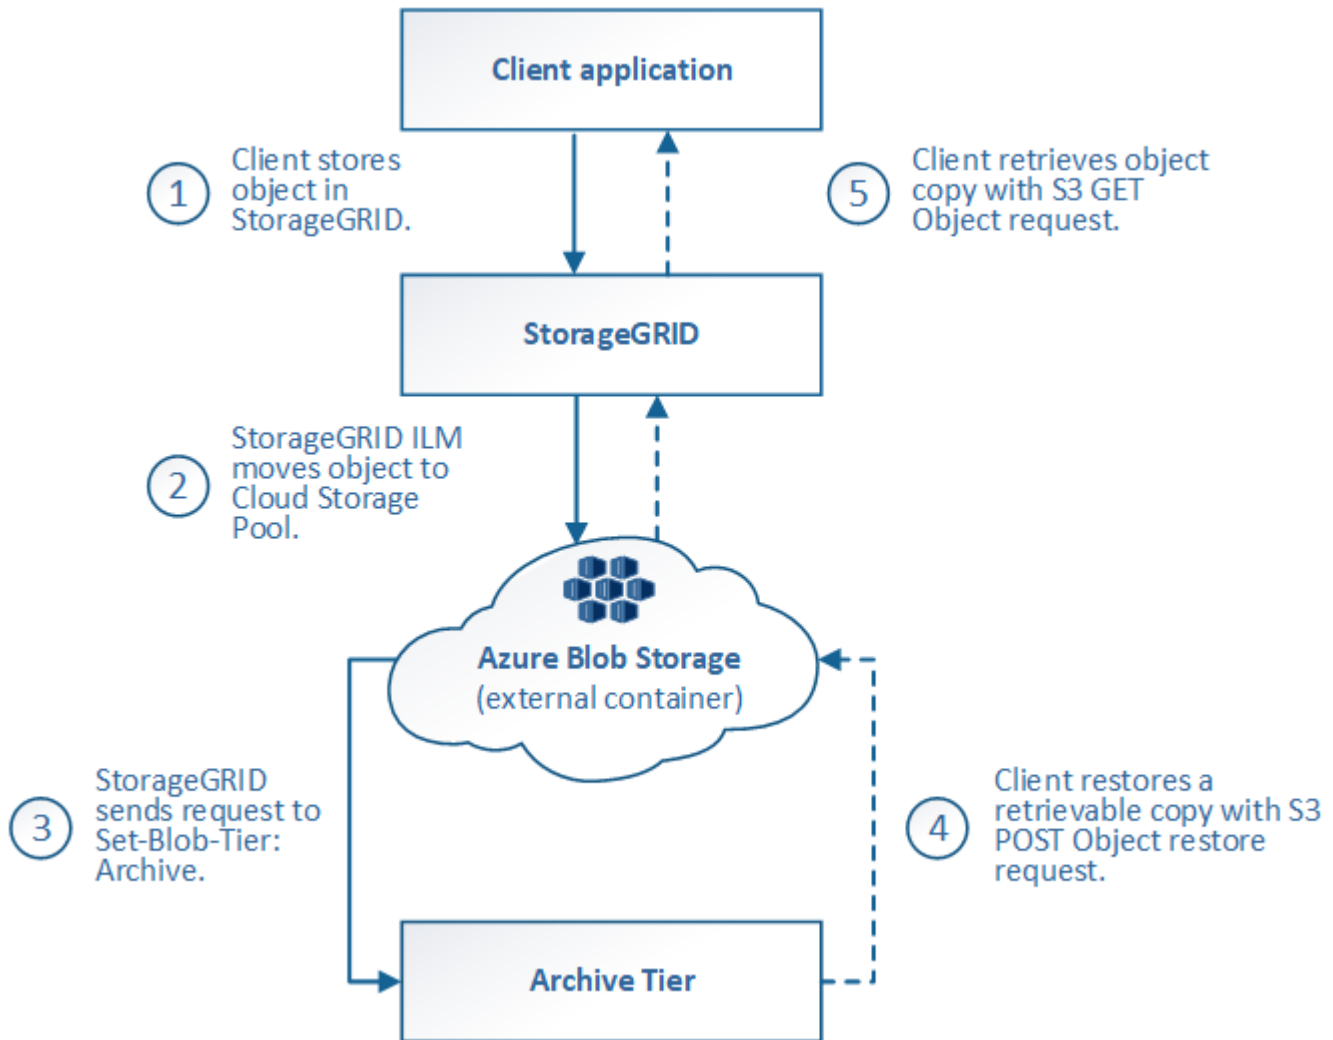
Client application

1 Client stores object in StorageGRID.

5 Client retrieves object copy with S3 GET Object request.

StorageGRID

2 StorageGRID ILM moves object to Cloud Storage Pool.

Azure Blob Storage
(external container)

3 StorageGRID sends request to Set-Blob-Tier: Archive.

4 Client restores a retrievable copy with S3 POST Object restore request.

Archive Tier